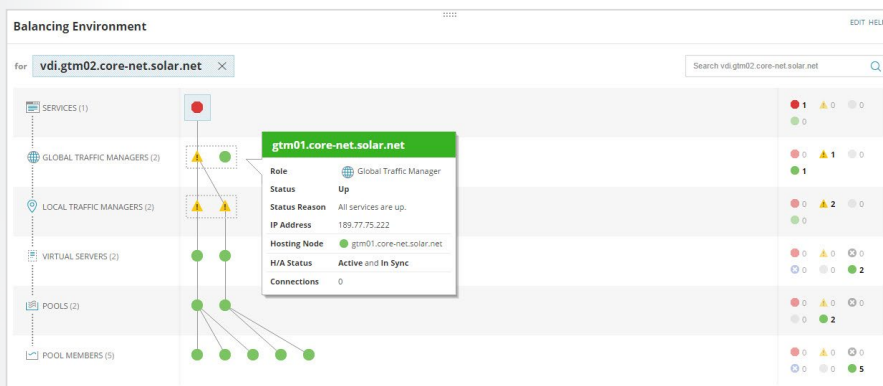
Balancing Environment

EDIT HEL

for vdi.gtm02.core-net.solar.net ×

Search vdi.gtm02.core-net.solar.net

SERVICES (1)

1 0 0
0

GLOBAL TRAFFIC MANAGERS (2)

0 1 0
1

LOCAL TRAFFIC MANAGERS (2)

0 2 0
0

VIRTUAL SERVERS (2)

0 0 0
0 0 2

POOLS (2)

0 0 0
0 2

POOL MEMBERS (5)

0 0 0
0 0 5

gtm01.core-net.solar.net

| | |
|---|---|
| Role | Global Traffic Manager |
| Status | Up |
| Status Reason | All services are up. |
| IP Address | 189.77.75.222 |
| Hosting Node | gtm01.core-net.solar.net |
| H/A Status | Active and In Sync |
| Connections | 0 |